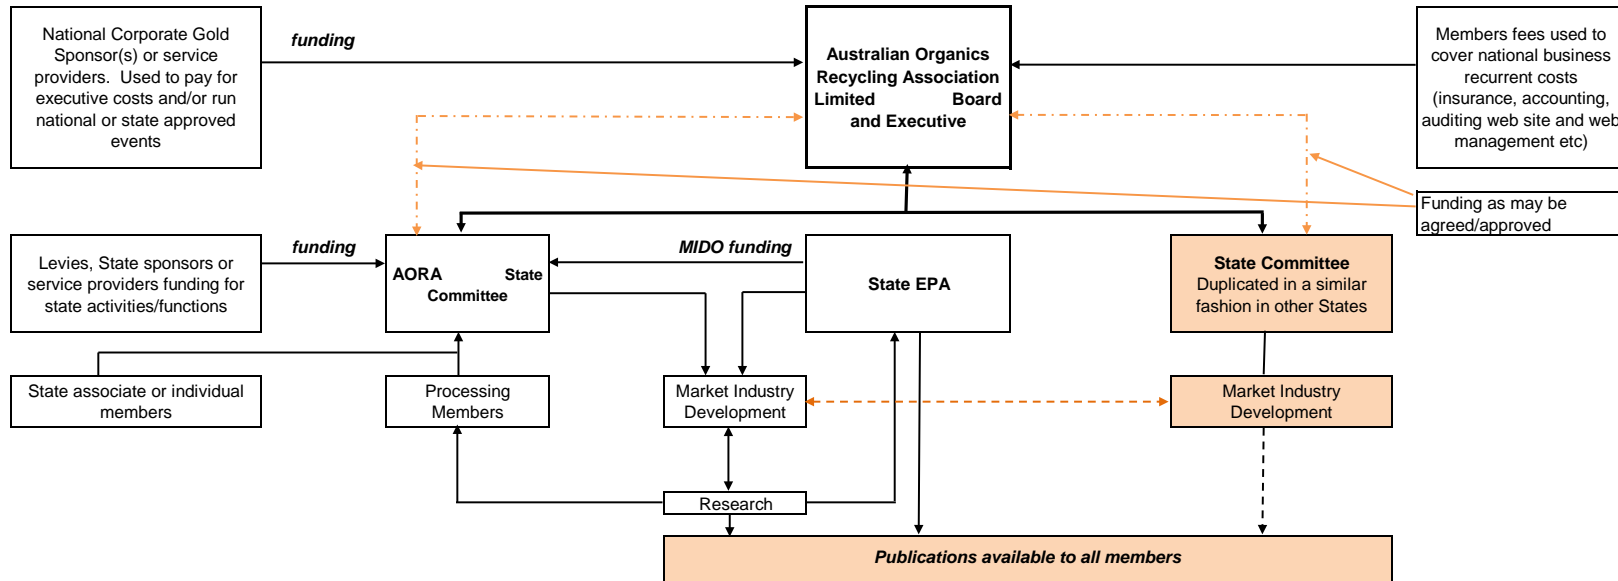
National Corporate Gold Sponsor(s) or service providers. Used to pay for executive costs and/or run national or state approved events

funding

Australian Organics Recycling Association Limited Board and Executive

Members fees used to cover national business recurrent costs (insurance, accounting, auditing web site and web management etc)

Funding as may be agreed/approved

Levies, State sponsors or service providers funding for state activities/functions

funding

AORA State Committee

MIDO funding

State EPA

State Committee Duplicated in a similar fashion in other States

State associate or individual members

Processing Members

Market Industry Development

Market Industry Development

Research

Publications available to all members